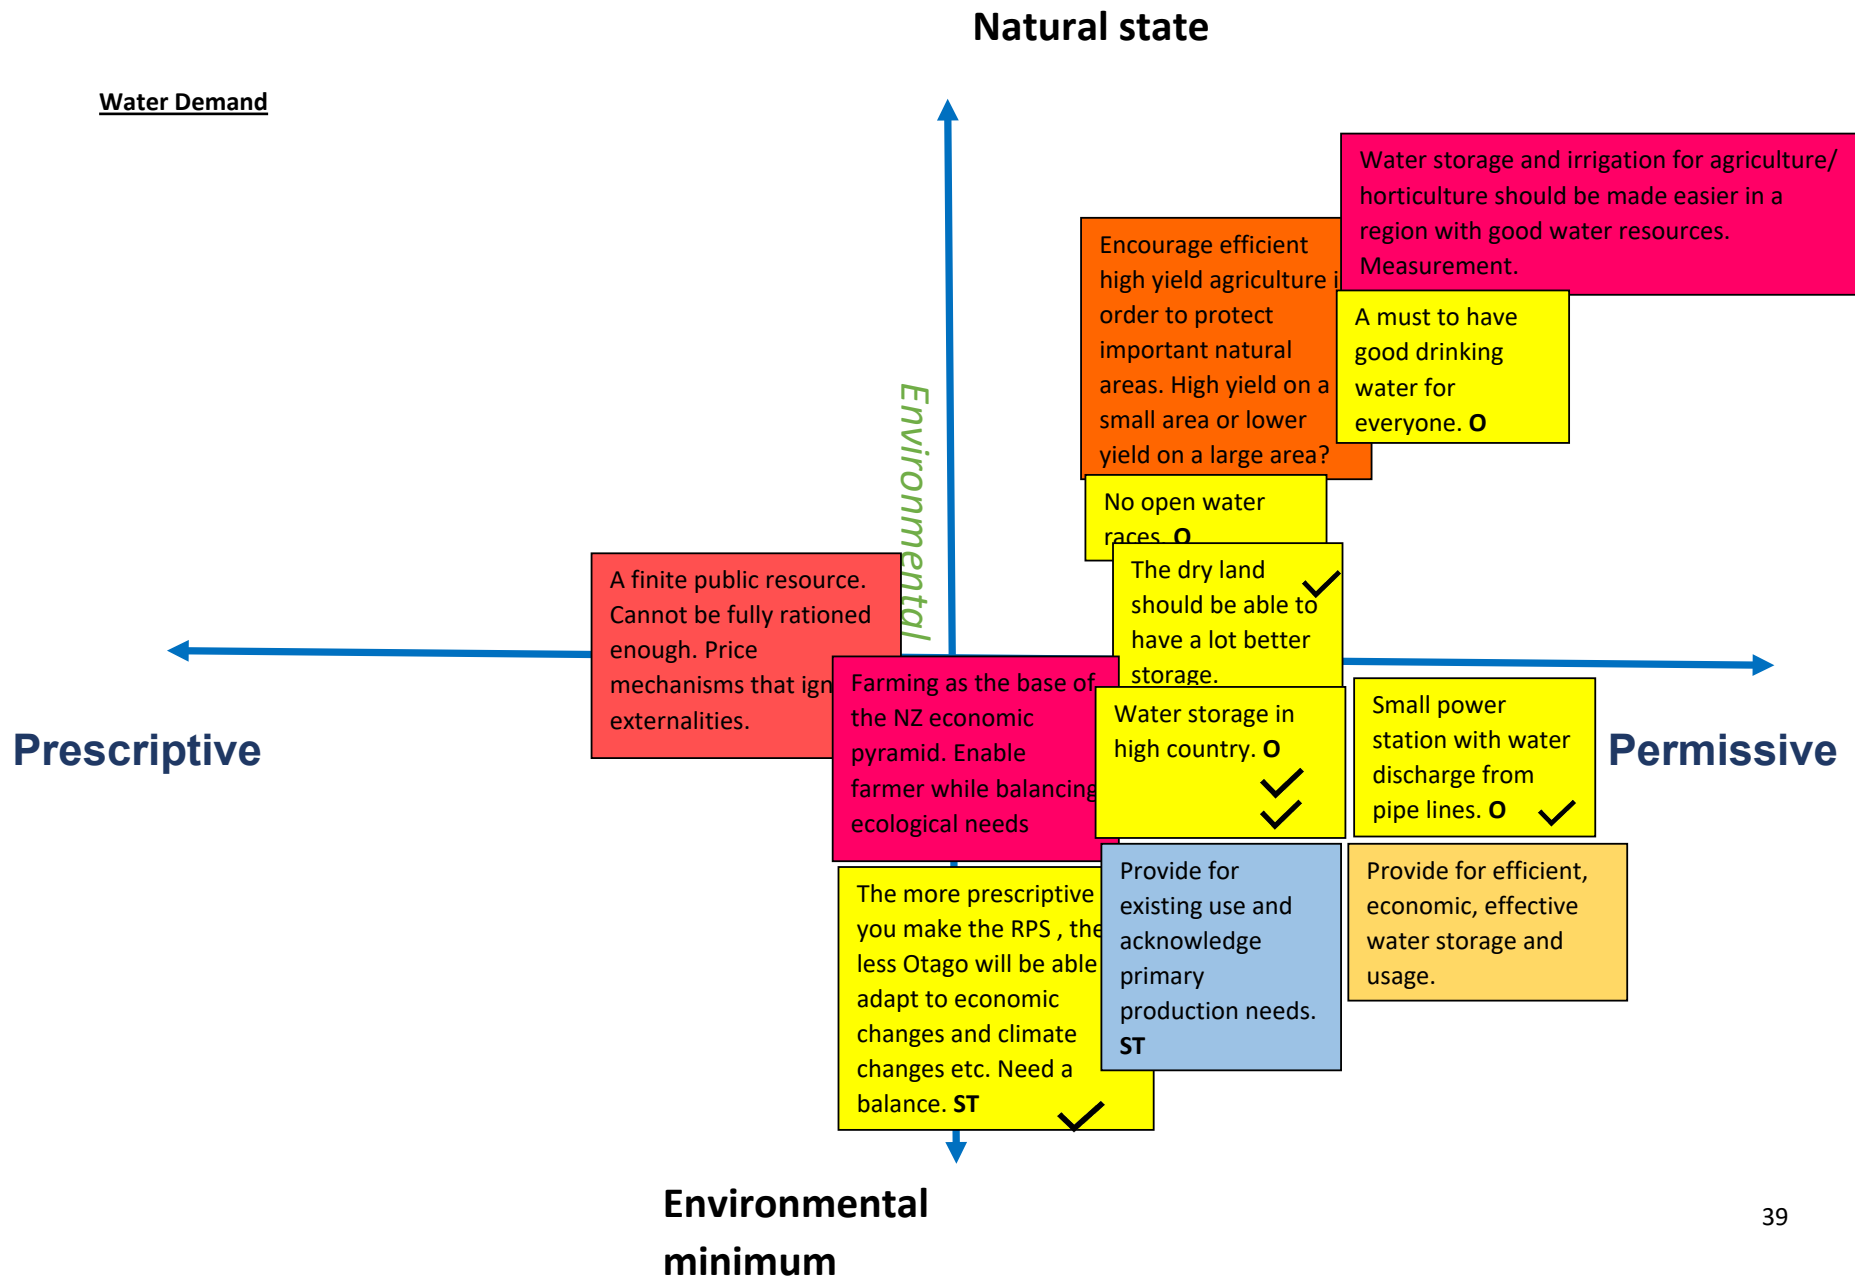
Natural state

Water Demand

Water storage and irrigation for agriculture/ horticulture should be made easier in a region with good water resources. Measurement.

Encourage efficient high yield agriculture i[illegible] order to protect important natural areas. High yield on a small area or lower yield on a large area?

A must to have good drinking water for everyone. **O**

Environmental

No open water races. **O**

The dry land should be able to have a lot better storage.

A finite public resource. Cannot be fully rationed enough. Price mechanisms that ign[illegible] externalities.

Farming as the base of the NZ economic pyramid. Enable farmer while balancing ecological needs

Water storage in high country. **O**

Small power station with water discharge from pipe lines. **O**

Prescriptive

Permissive

The more prescriptive you make the RPS , the less Otago will be able adapt to economic changes and climate changes etc. Need a balance. **ST**

Provide for existing use and acknowledge primary production needs. **ST**

Provide for efficient, economic, effective water storage and usage.

Environmental minimum

39